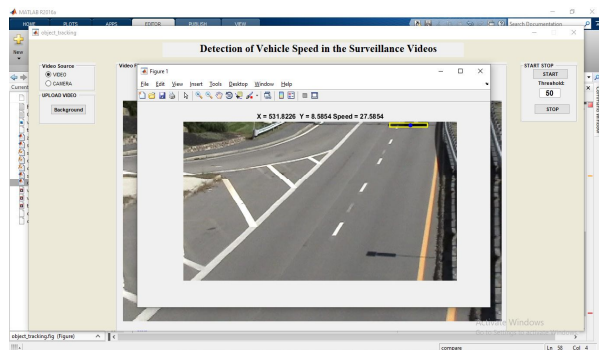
MATLAB R2016a

HOME PLOTS APPS EDITOR PUBLISH VIEW

Search Documentation

object_tracking

New

Current

Detection of Vehicle Speed in the Surveillance Videos

Video Source

VIDEO

CAMERA

UPLOAD VIDEO

Background

Video

Figure 1

File Edit View Insert Tools Desktop Window Help

X = 531.8226 Y = 8.5854 Speed = 27.5854

START STOP

START

Threshold:

50

STOP

Command Window

object_tracking.fig (Figure)

Activate Windows

compare

Ln 38 Col 4